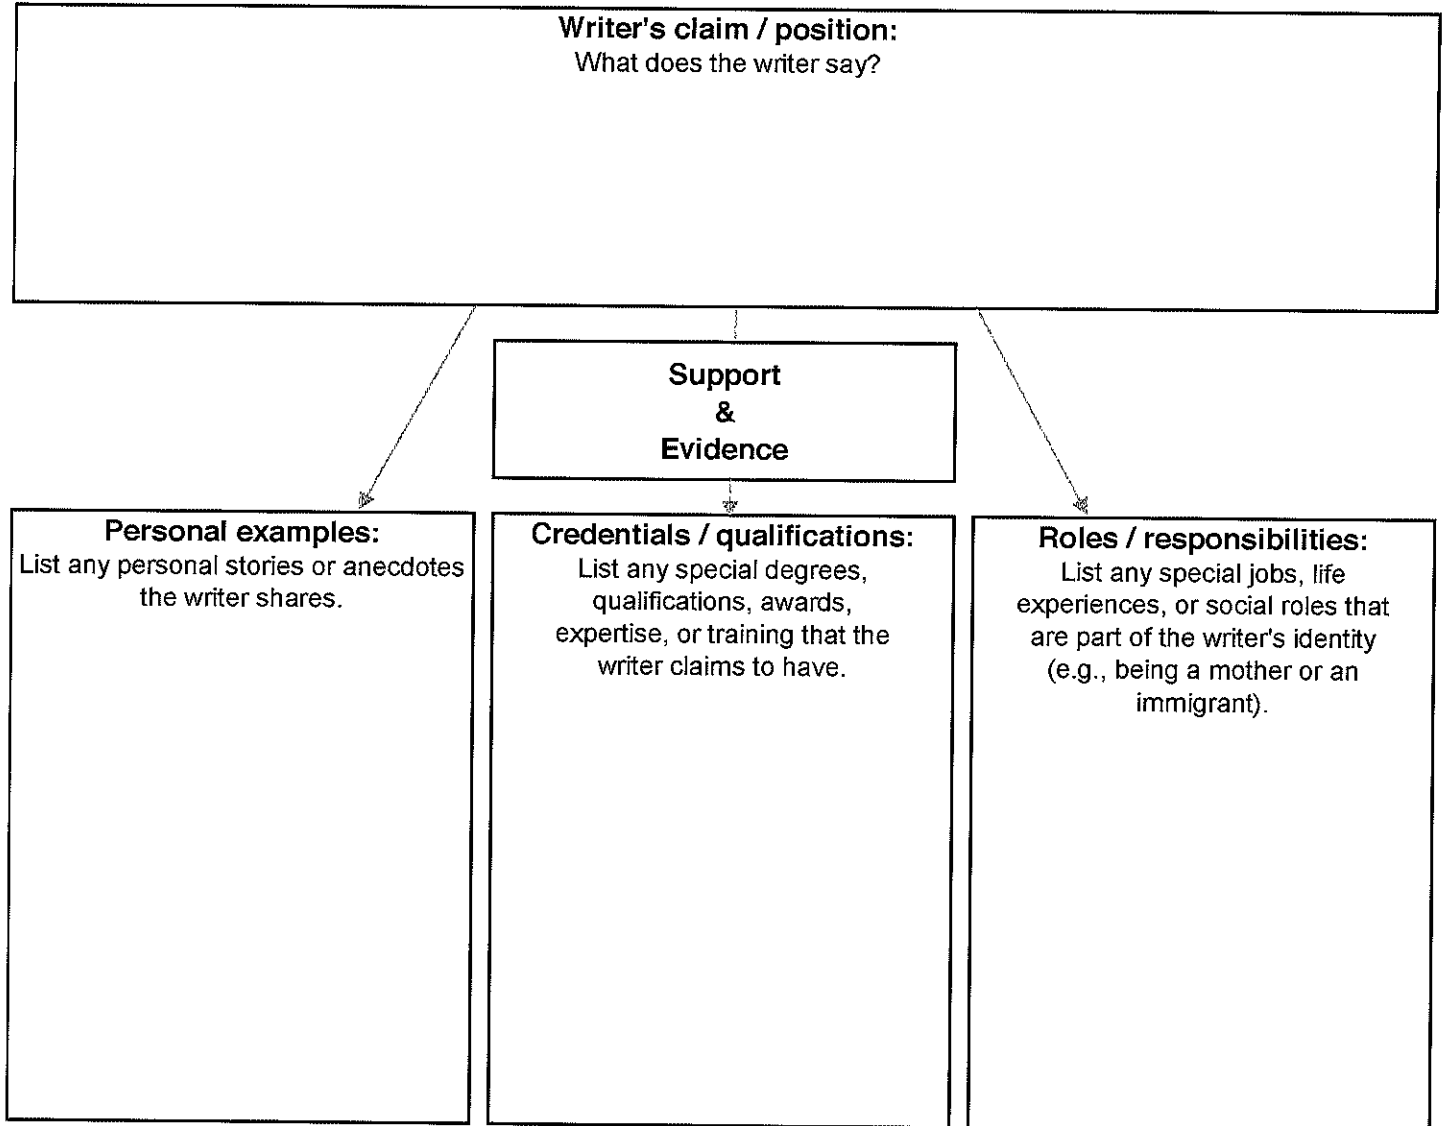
Writer's claim / position:
What does the writer say?

Support
&
Evidence

Personal examples:
List any personal stories or anecdotes the writer shares.

Credentials / qualifications:
List any special degrees, qualifications, awards, expertise, or training that the writer claims to have.

Roles / responsibilities:
List any special jobs, life experiences, or social roles that are part of the writer's identity (e.g., being a mother or an immigrant).